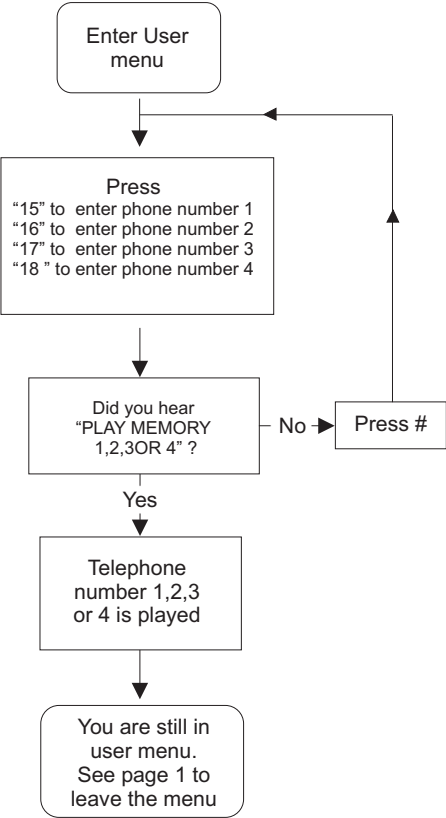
Enter User menu

Press
“15” to enter phone number 1
“16” to enter phone number 2
“17” to enter phone number 3
“18 ” to enter phone number 4

Did you hear “PLAY MEMORY 1,2,3OR 4” ?

No

Press #

Yes

Telephone number 1,2,3 or 4 is played

You are still in user menu. See page 1 to leave the menu